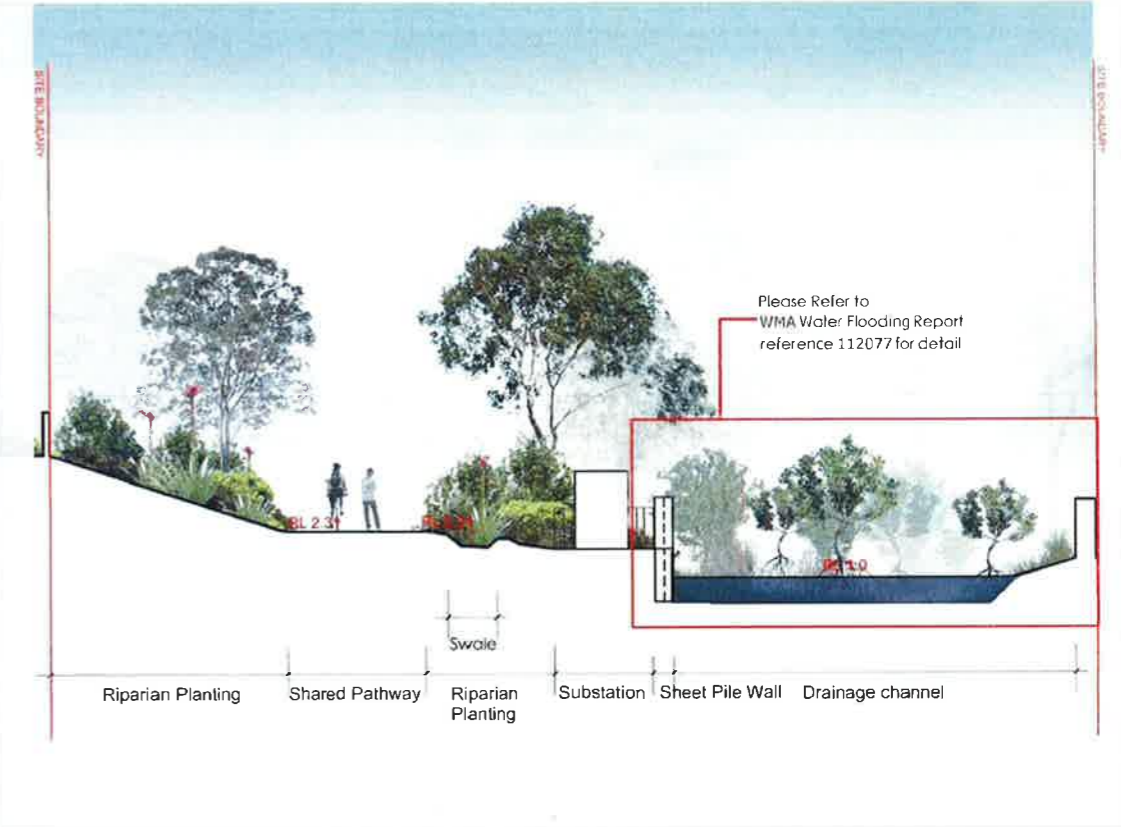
SITE BOUNDARY

SITE BOUNDARY

Please Refer to
WMA Water Flooding Report
reference 112077 for detail

BL 2.3

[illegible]

BL 1.0

Swale

Riparian Planting

Shared Pathway

Riparian Planting

Substation

Sheet Pile Wall

Drainage channel